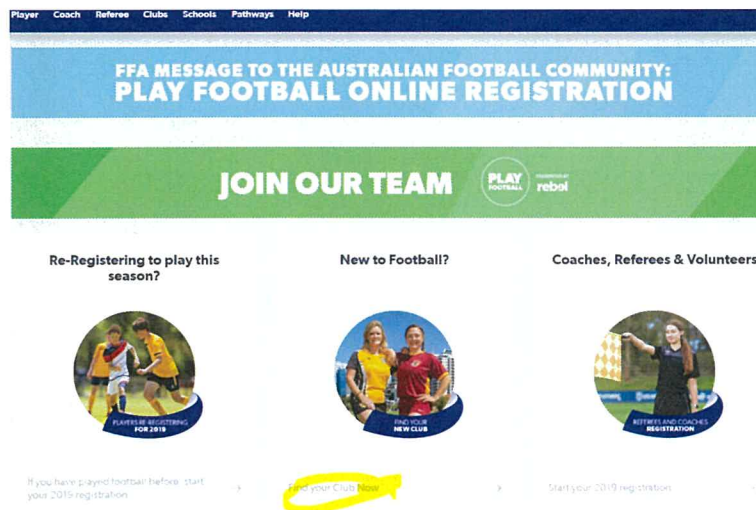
Player Coach Referee Clubs Schools Pathways Help

FFA MESSAGE TO THE AUSTRALIAN FOOTBALL COMMUNITY: PLAY FOOTBALL ONLINE REGISTRATION

JOIN OUR TEAM

PLAY FOOTBALL rebel

Re-Registering to play this season?

New to Football?

Coaches, Referees & Volunteers

PLAYERS RE-REGISTERING FOR 2019

FIND YOUR NEW CLUB

REFEREES AND COACHES REGISTRATION

If you have played football before, start your 2019 registration

Find your Club Now

Start your 2019 registration